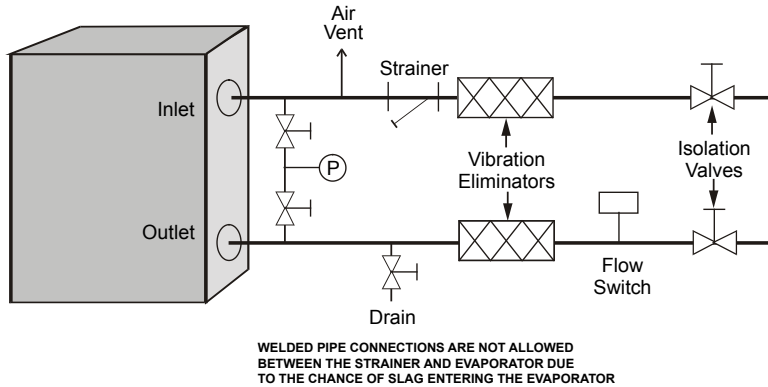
Air Vent

Strainer

Inlet

P

Vibration Eliminators

Isolation Valves

Outlet

Flow Switch

Drain

WELDED PIPE CONNECTIONS ARE NOT ALLOWED BETWEEN THE STRAINER AND EVAPORATOR DUE TO THE CHANCE OF SLAG ENTERING THE EVAPORATOR